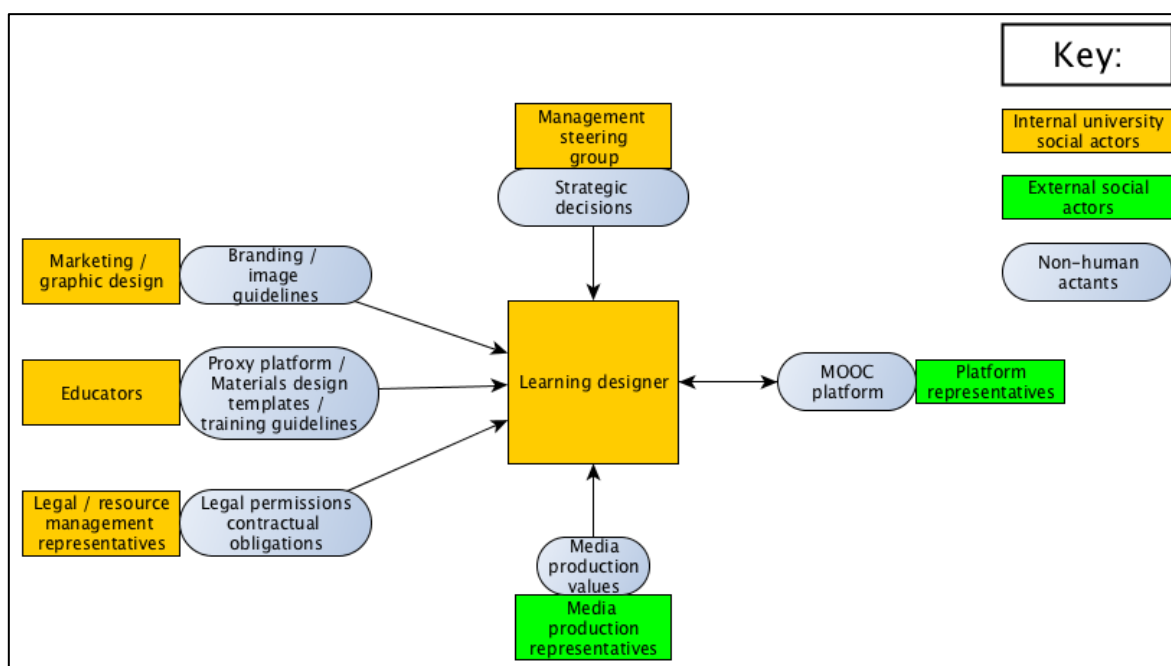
Key:

Internal university social actors

External social actors

Non-human actants

Management steering group

Strategic decisions

Marketing / graphic design

Branding / image guidelines

Educators

Proxy platform / Materials design templates / training guidelines

Legal / resource management representatives

Legal permissions contractual obligations

Learning designer

MOOC platform

Platform representatives

Media production values

Media production representatives